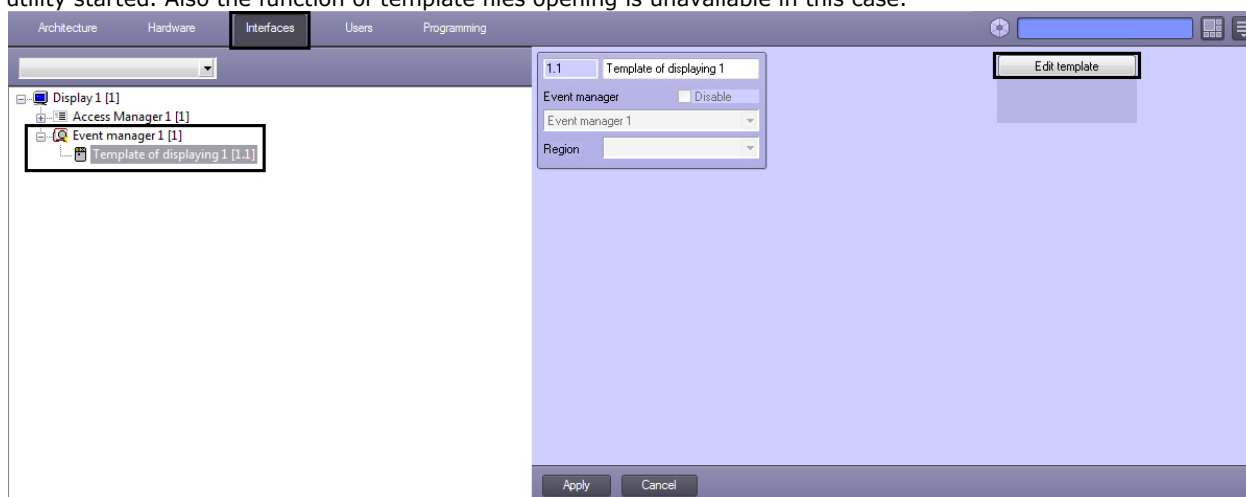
utility started. Also the function of template files opening is unavailable in this case.

Architecture Hardware Interfaces Users Programming

Display 1 [1]
Access Manager 1 [1]
Event manager 1 [1]
Template of displaying 1 [1.1]

1.1 Template of displaying 1
Event manager Disable
Event manager 1
Region

Edit template

Apply Cancel